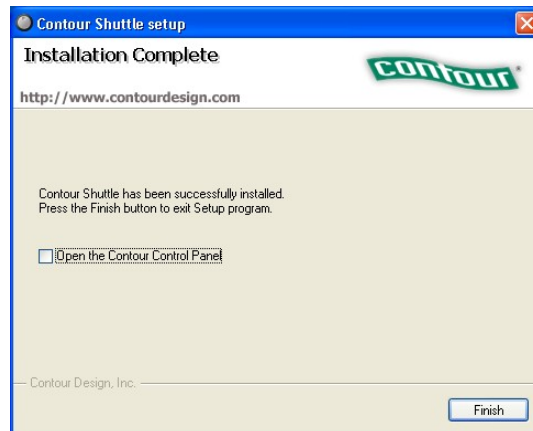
Contour Shuttle setup

Installation Complete

contour

http://www.contourdesign.com

Contour Shuttle has been successfully installed.
Press the Finish button to exit Setup program.

Open the Contour Control Panel

Contour Design, Inc.

Finish